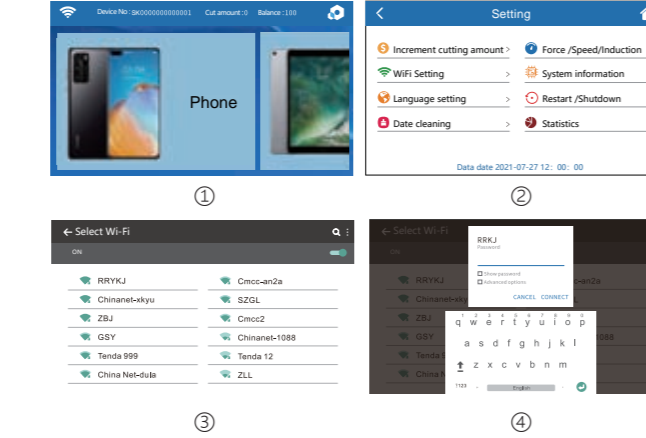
Device No : SK0000000000001 Cut amount : 0 Balance : 100

Phone

①

Setting

Increment cutting amount >
WiFi Setting >
Language setting >
Date cleaning >

Force /Speed/Induction
System information
Restart /Shutdown
Statistics

Data date 2021-07-27 12: 00: 00

②

← Select Wi-Fi

ON

RRYKJ
Chinanet-xkyu
ZBJ
GSY
Tenda 999
China Net-duia

Cmcc-an2a
SZGL
Cmcc2
Chinanet-1088
Tenda 12
ZLL

③

← Select Wi-Fi

RRKJ
Password

Show password
Advanced options

CANCEL CONNECT

RRYKJ
Chinanet-xky
ZBJ
GSY
Tenda
China

Cmcc-an2a
1088

q w e r t y u i o p
a s d f g h j k l
z x c v b n m
?123 English

④